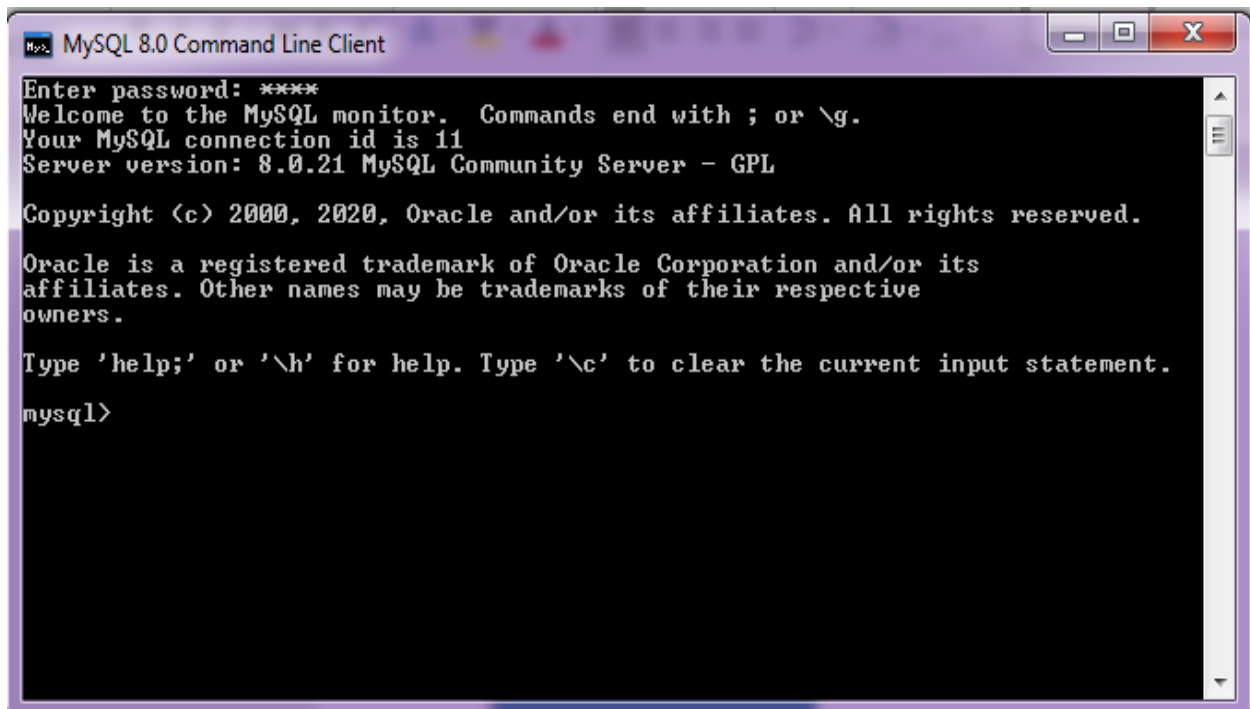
MySQL 8.0 Command Line Client

Enter password: ****
Welcome to the MySQL monitor.  Commands end with ; or \g.
Your MySQL connection id is 11
Server version: 8.0.21 MySQL Community Server - GPL

Copyright (c) 2000, 2020, Oracle and/or its affiliates. All rights reserved.

Oracle is a registered trademark of Oracle Corporation and/or its affiliates. Other names may be trademarks of their respective owners.

Type 'help;' or '\h' for help. Type '\c' to clear the current input statement.

mysql>